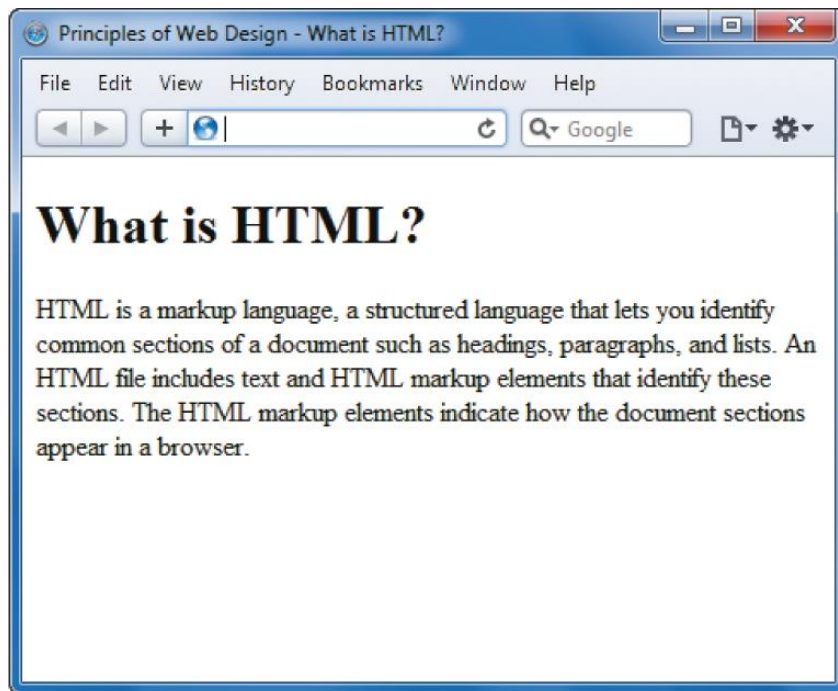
Principles of Web Design - What is HTML?

File Edit View History Bookmarks Window Help

Google

What is HTML?

HTML is a markup language, a structured language that lets you identify common sections of a document such as headings, paragraphs, and lists. An HTML file includes text and HTML markup elements that identify these sections. The HTML markup elements indicate how the document sections appear in a browser.